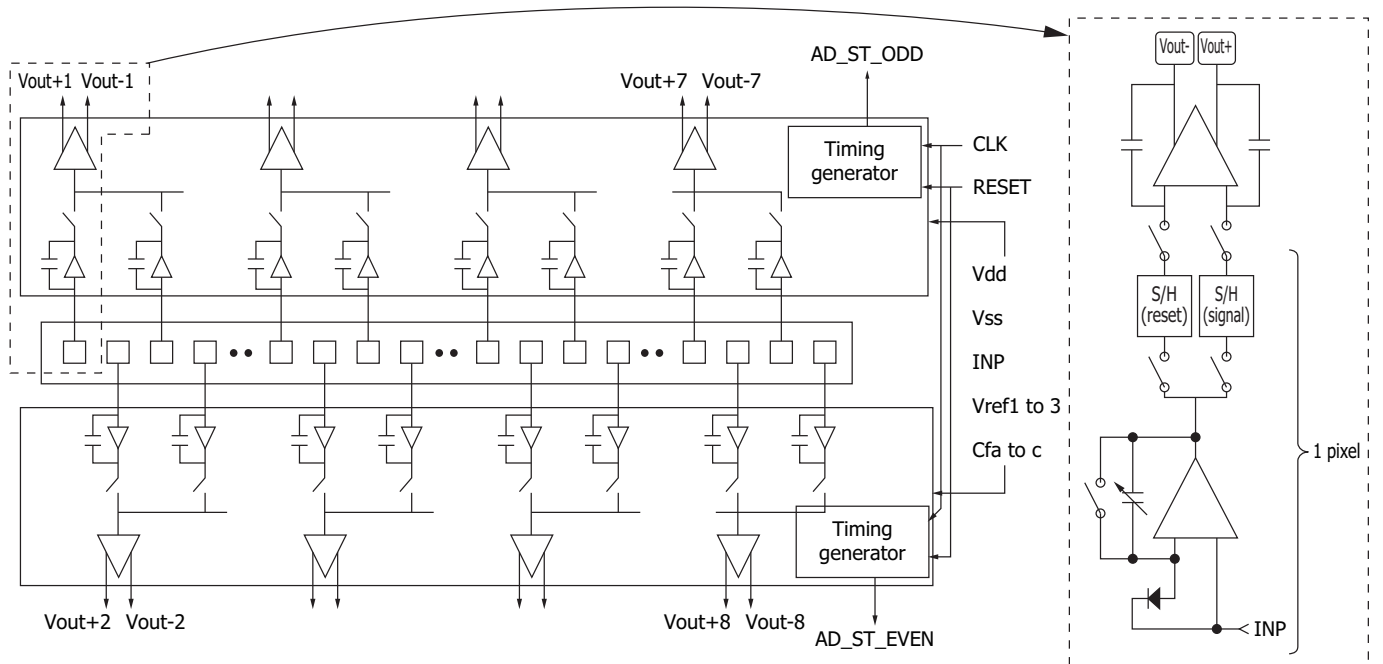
Vout+1 Vout-1

Vout+7 Vout-7

AD_ST_ODD

Timing generator

CLK

RESET

Vdd

Vss

INP

Vref1 to 3

Cfa to c

Timing generator

Vout+2 Vout-2

Vout+8 Vout-8

AD_ST_EVEN

Vout- Vout+

S/H (reset)

S/H (signal)

1 pixel

INP